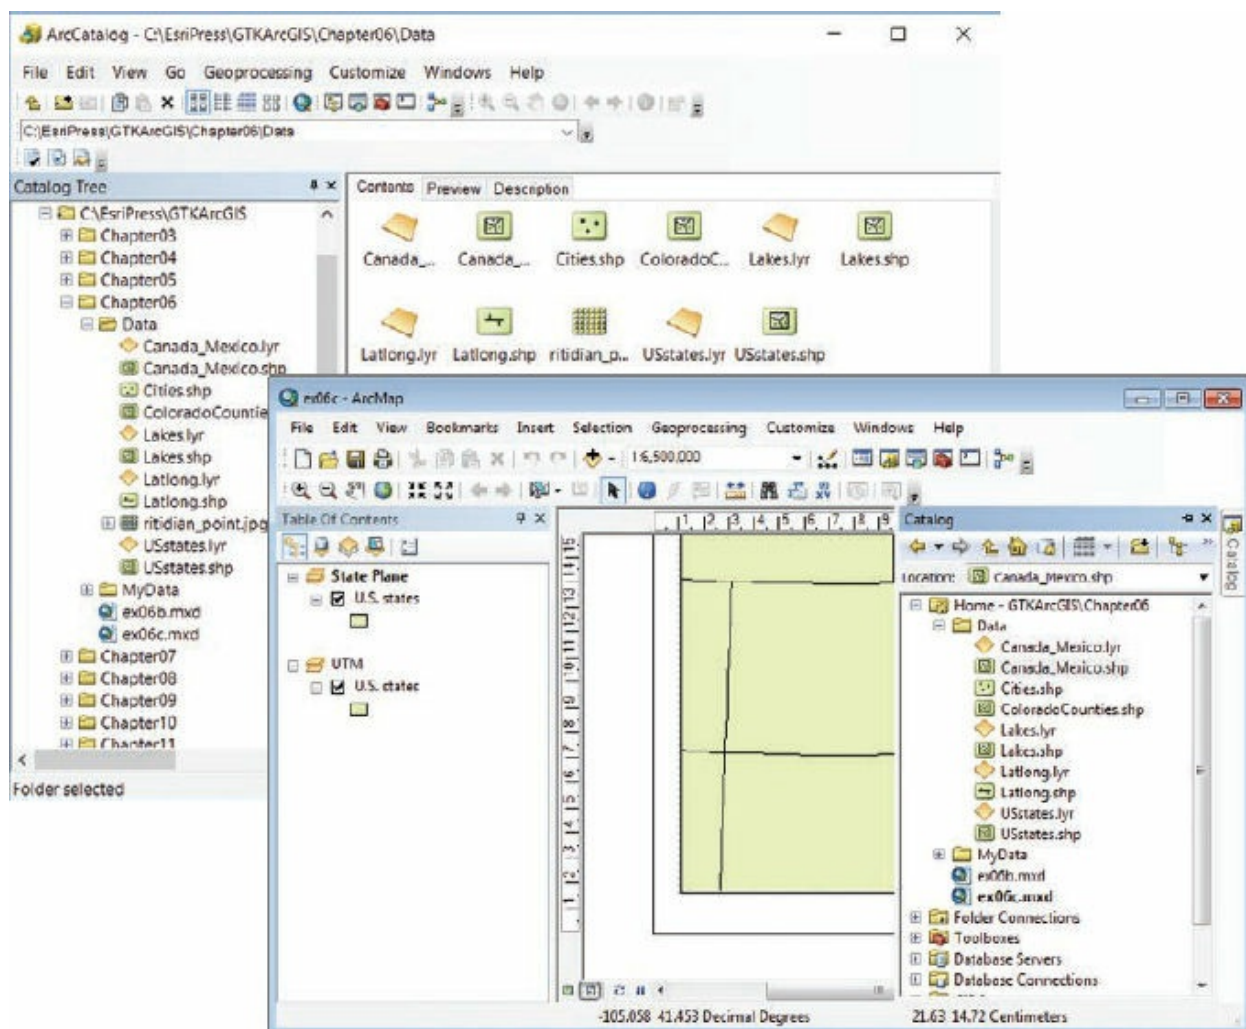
ArcCatalog - C:\EsriPress\GTKArcGIS\Chapter06\Data

File Edit View Go Geoprocessing Customize Windows Help

C:\EsriPress\GTKArcGIS\Chapter06\Data

Catalog Tree

C:\EsriPress\GTKArcGIS
Chapter03
Chapter04
Chapter05
Chapter06
Data
Canada_Mexico.lyr
Canada_Mexico.shp
Cities.shp
ColoradoCountie
Lakes.lyr
Lakes.shp
Latlong.lyr
Latlong.shp
ritidian_point.jpg
USstates.lyr
USstates.shp
MyData
ex06b.mxd
ex06c.mxd
Chapter07
Chapter08
Chapter09
Chapter10
Chapter11

Folder selected

Contents Preview Description

Canada_... Canada_... Cities.shp ColoradoC... Lakes.lyr Lakes.shp
Latlong.lyr Latlong.shp ritidian_p... USstates.lyr USstates.shp

ex06c - ArcMap

File Edit View Bookmarks Insert Selection Geoprocessing Customize Windows Help

1:6,500,000

Table Of Contents

State Plane
U.S. states
UTM
U.S. states

1 2 3 4 5 6 7 8 9

15 14 13 12 11 10 9 8 7 6 5 4 3 2 1

Catalog

Location: Canada_Mexico.shp

Home - GTKArcGIS\Chapter06
Data
Canada_Mexico.lyr
Canada_Mexico.shp
Cities.shp
ColoradoCounties.shp
Lakes.lyr
Lakes.shp
Latlong.lyr
Latlong.shp
USstates.lyr
USstates.shp
MyData
ex06b.mxd
ex06c.mxd
Folder Connections
Toolboxes
Database Servers
Database Connections

Catalog

-105.058 41.453 Decimal Degrees
21.63 14.72 Centimeters